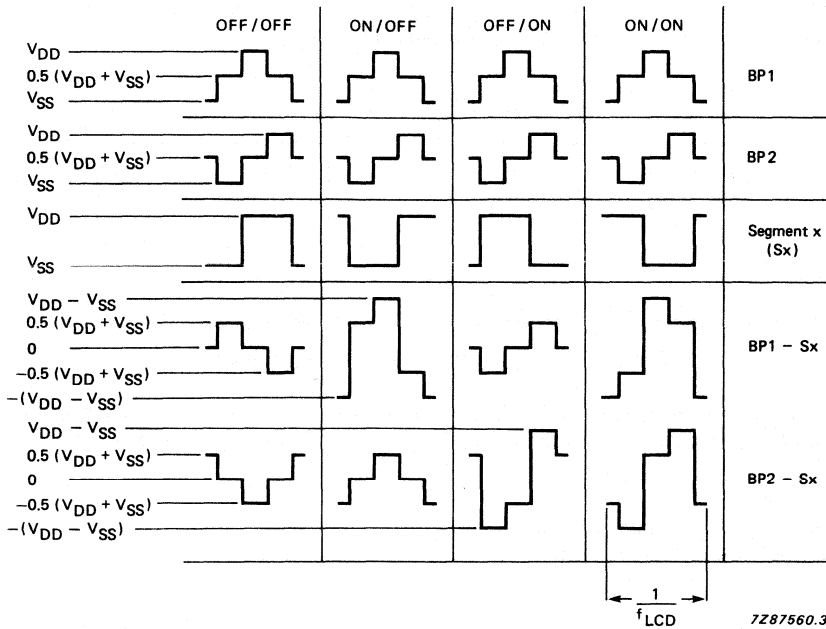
OFF / OFF

ON / OFF

OFF / ON

ON / ON

$V_{DD}$
$0.5\ (V_{DD} + V_{SS})$
$V_{SS}$

BP1

$V_{DD}$
$0.5\ (V_{DD} + V_{SS})$
$V_{SS}$

BP2

$V_{DD}$
$V_{SS}$

Segment x (Sx)

$V_{DD} - V_{SS}$
$0.5\ (V_{DD} + V_{SS})$
0
$-0.5\ (V_{DD} + V_{SS})$
$-(V_{DD} - V_{SS})$

BP1 – Sx

$V_{DD} - V_{SS}$
$0.5\ (V_{DD} + V_{SS})$
0
$-0.5\ (V_{DD} + V_{SS})$
$-(V_{DD} - V_{SS})$

BP2 – Sx

$\frac{1}{f_{LCD}}$

7Z87560.3